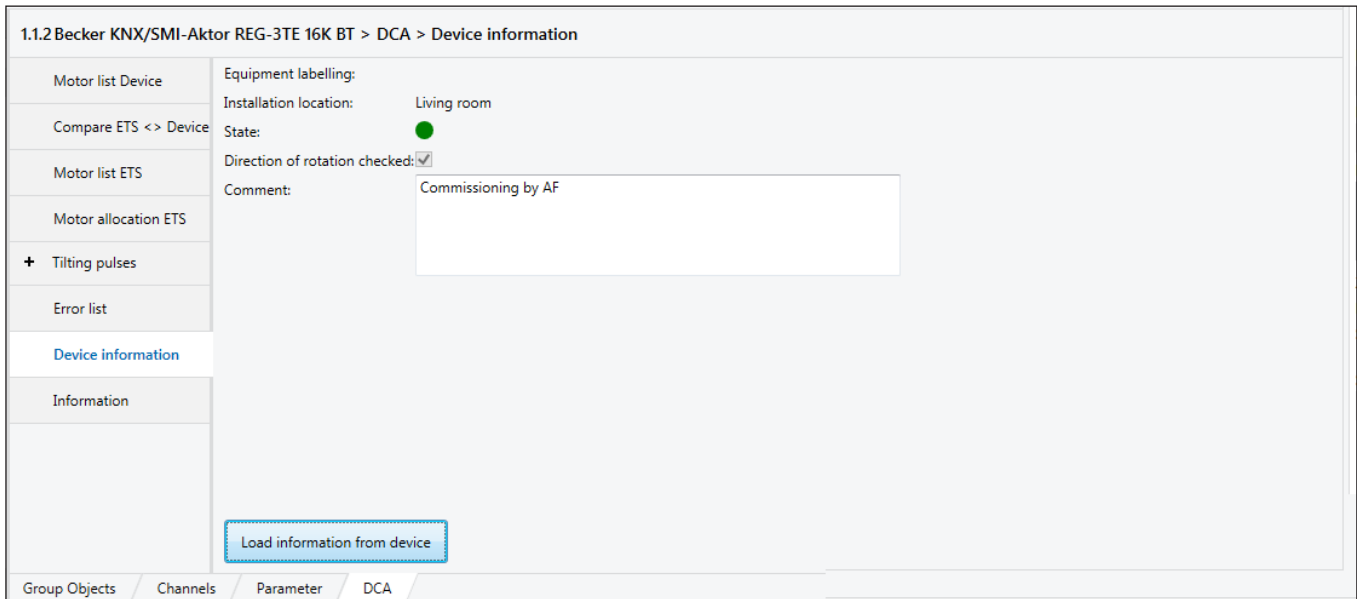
1.1.2 Becker KNX/SMI-Aktor REG-3TE 16K BT > DCA > Device information

Motor list Device
Compare ETS <> Device
Motor list ETS
Motor allocation ETS
+ Tilting pulses
Error list
Device information
Information

Equipment labelling:
Installation location: Living room
State:
Direction of rotation checked:
Comment: Commissioning by AF

Load information from device

Group Objects | Channels | Parameter | DCA